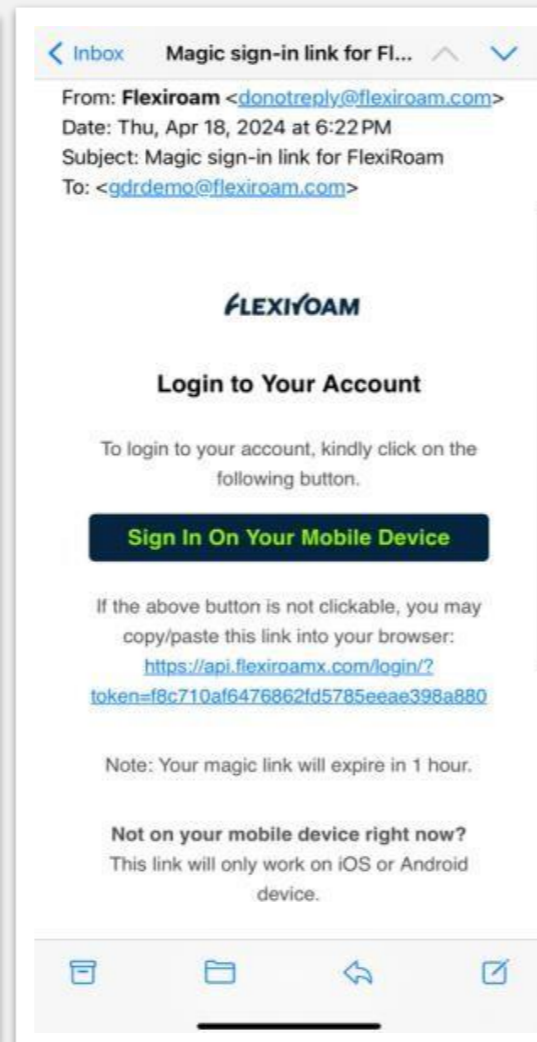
< Inbox Magic sign-in link for Fl...

From: **Flexiroam** <donotreply@flexiroam.com>
Date: Thu, Apr 18, 2024 at 6:22 PM
Subject: Magic sign-in link for FlexiRoam
To: <gdrdemo@flexiroam.com>

FLEXIROAM

**Login to Your Account**

To login to your account, kindly click on the following button.

Sign In On Your Mobile Device

If the above button is not clickable, you may copy/paste this link into your browser: https://api.flexiroamx.com/login/?token=f8c710af6476862fd5785eeae398a880

Note: Your magic link will expire in 1 hour.

**Not on your mobile device right now?**
This link will only work on iOS or Android device.